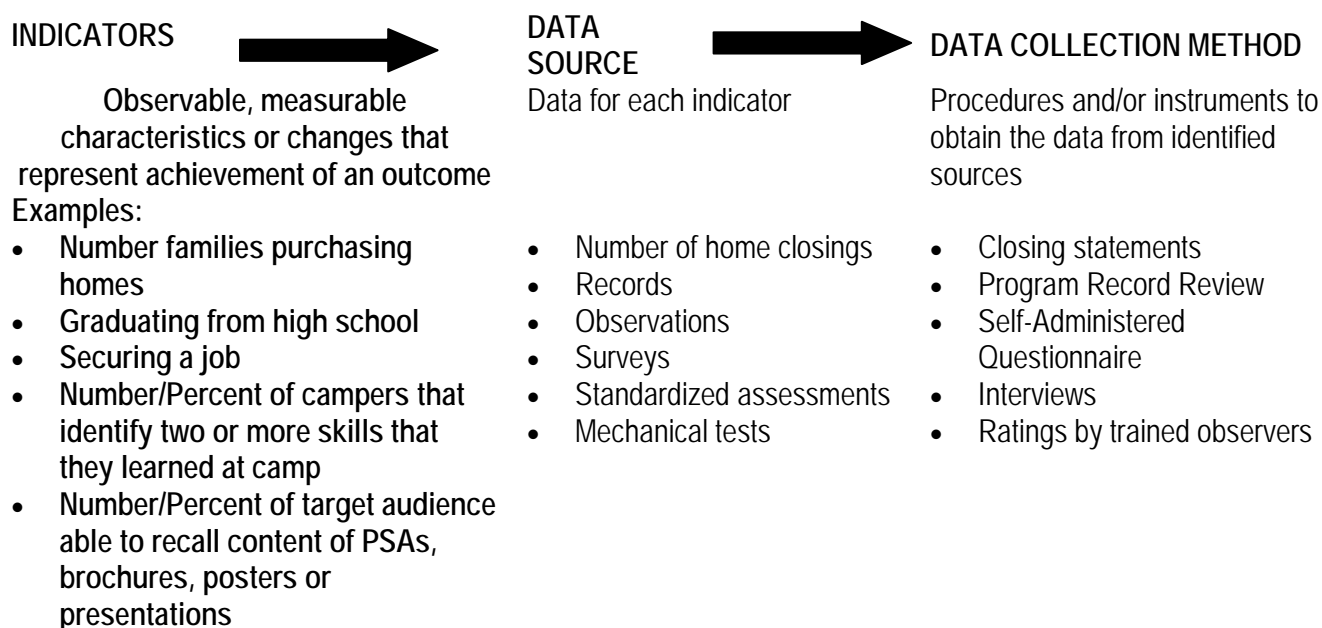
INDICATORS

Observable, measurable characteristics or changes that represent achievement of an outcome

Examples:

- Number families purchasing homes
- Graduating from high school
- Securing a job
- Number/Percent of campers that identify two or more skills that they learned at camp
- Number/Percent of target audience able to recall content of PSAs, brochures, posters or presentations

DATA SOURCE

Data for each indicator

- Number of home closings
- Records
- Observations
- Surveys
- Standardized assessments
- Mechanical tests

DATA COLLECTION METHOD

Procedures and/or instruments to obtain the data from identified sources

- Closing statements
- Program Record Review
- Self-Administered Questionnaire
- Interviews
- Ratings by trained observers